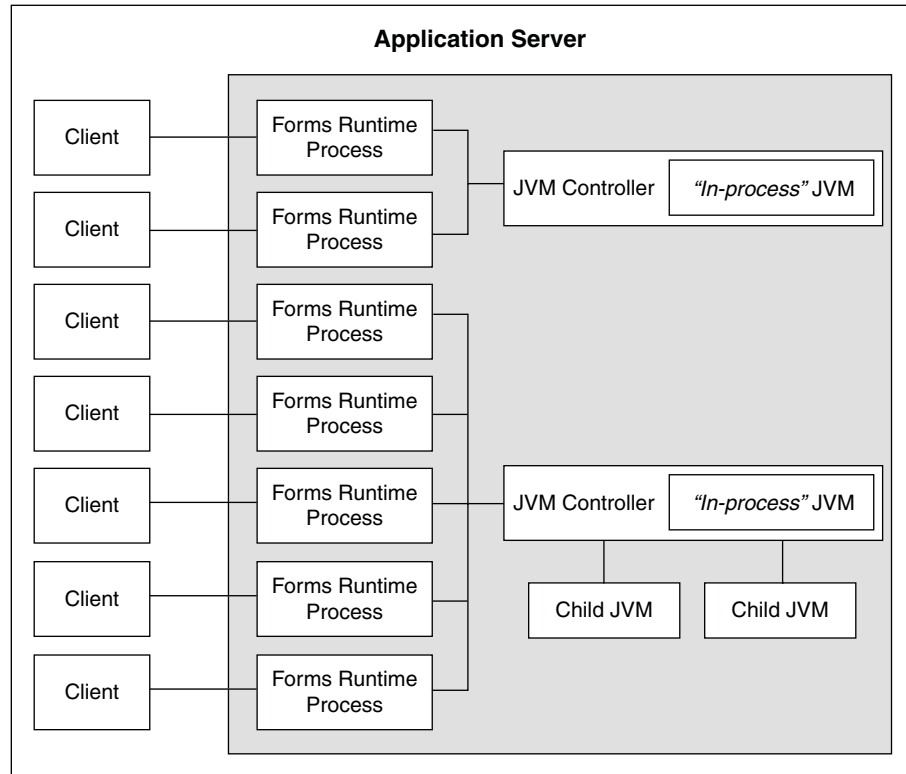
Application Server

Client
Client
Client
Client
Client
Client
Client

Forms Runtime Process
Forms Runtime Process
Forms Runtime Process
Forms Runtime Process
Forms Runtime Process
Forms Runtime Process
Forms Runtime Process

JVM Controller
"In-process" JVM

JVM Controller
"In-process" JVM

Child JVM
Child JVM